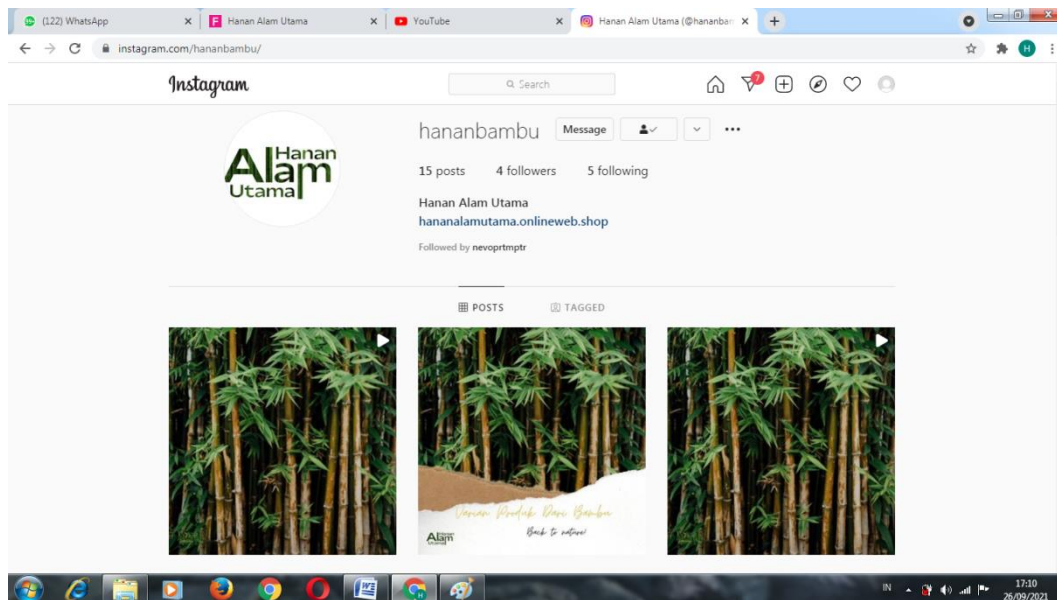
(122) WhatsApp ×
Hanan Alam Utama ×
YouTube ×
Hanan Alam Utama (@hananban ×
+

instagram.com/hananbambu/

Instagram

Search

7

Hanan Alam Utama

hananbambu Message

15 posts 4 followers 5 following

Hanan Alam Utama
hananalamutama.onlineweb.shop

Followed by nevoprtmptr

POSTS TAGGED

Varian Produk Dari Bambu
Back to nature!
Alam

IN 17:10 26/09/2021